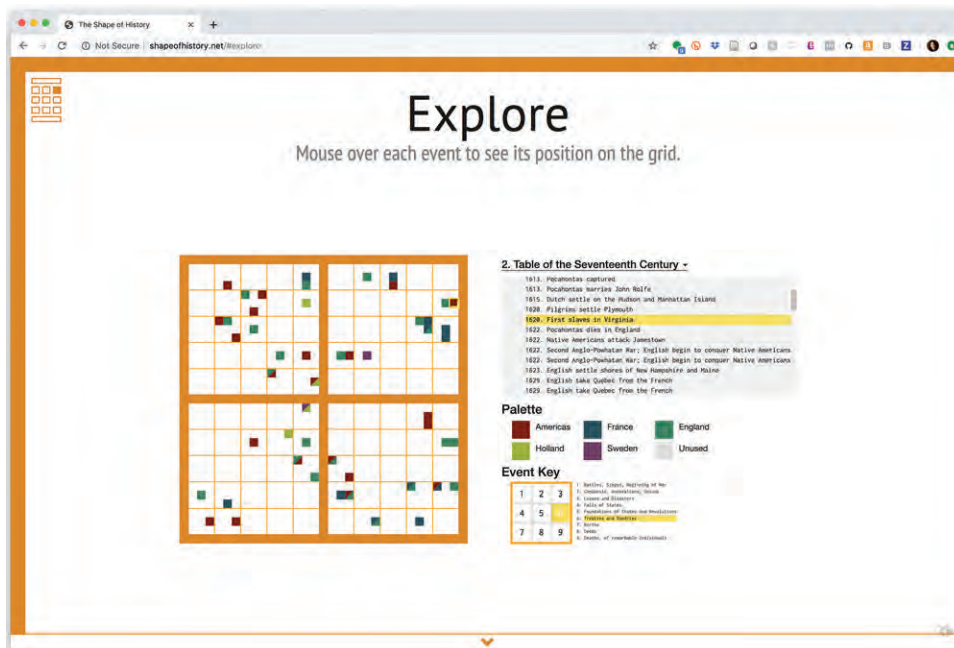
The Shape of History ×  +

Not Secure | shapeofhistory.net/#explore

Explore

Mouse over each event to see its position on the grid.

2. Table of the Seventeenth Century

1613. Pocahontas captured
1613. Pocahontas marries John Rolfe
1615. Dutch settle on the Hudson and Manhattan Island
1620. Pilgrims settle Plymouth
1620. First slaves in Virginia
1622. Pocahontas dies in England
1622. Native Americans attack Jamestown
1622. Second Anglo-Powhatan War; English begin to conquer Native Americans
1622. Second Anglo-Powhatan War; English begin to conquer Native Americans
1623. English settle shores of New Hampshire and Maine
1629. English take Quebec from the French
1629. English take Quebec from the French

Palette

Americas
France
England
Holland
Sweden
Unused

Event Key

| 1 | 2 | 3 |
|---|---|---|
| 4 | 5 | 6 |
| 7 | 8 | 9 |

1. Battles, Sieges, Beginning of War
2. Conquests, Annexations, Unions
3. Losses and Disasters
4. Falls of States
5. Foundations of States and Revolutions
6. Treaties and Sundries
7. Births
8. Deeds
9. Deaths, of remarkable Individuals